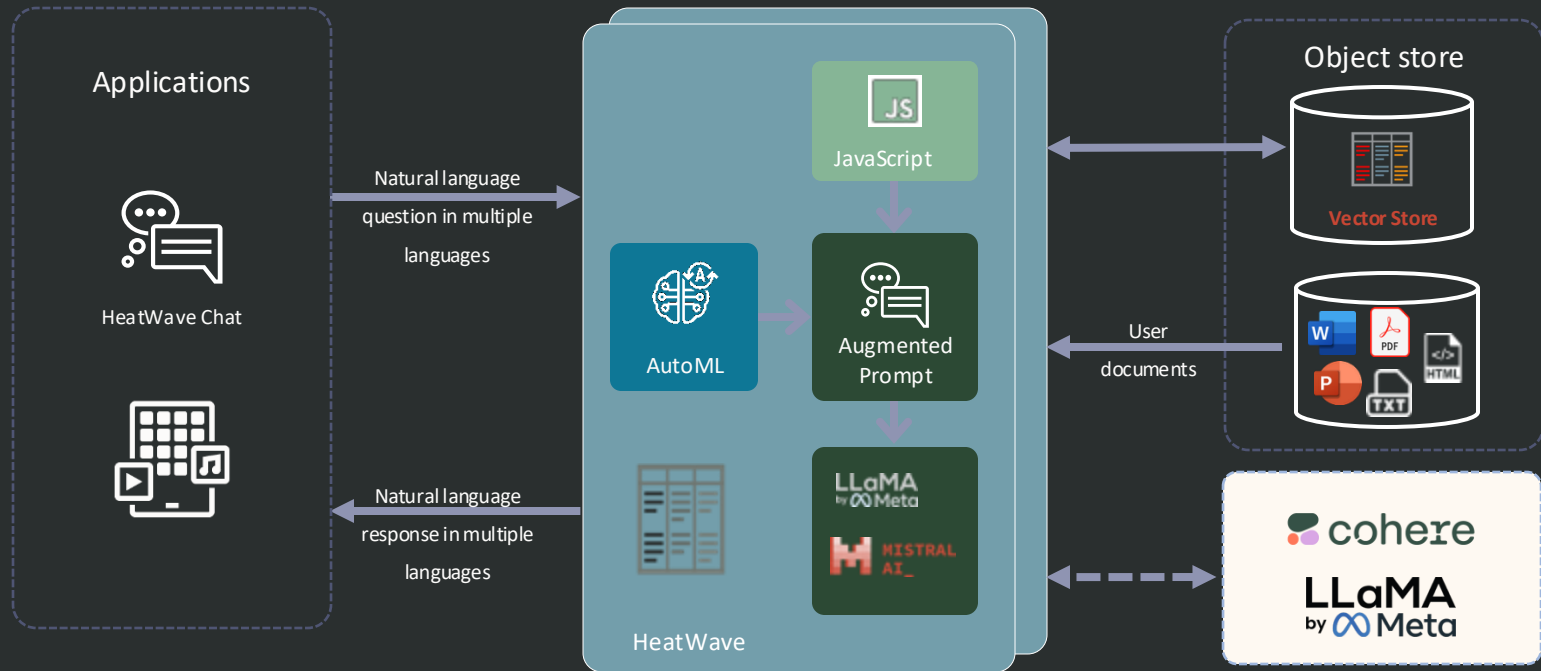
Applications

HeatWave Chat

Natural language question in multiple languages

Natural language response in multiple languages

JS

JavaScript

AutoML

Augmented Prompt

LLaMA by Meta

MISTRAL AI_

HeatWave

Object store

Vector Store

User documents

W

PDF

HTML

P

TXT

cohere

LLaMA by Meta